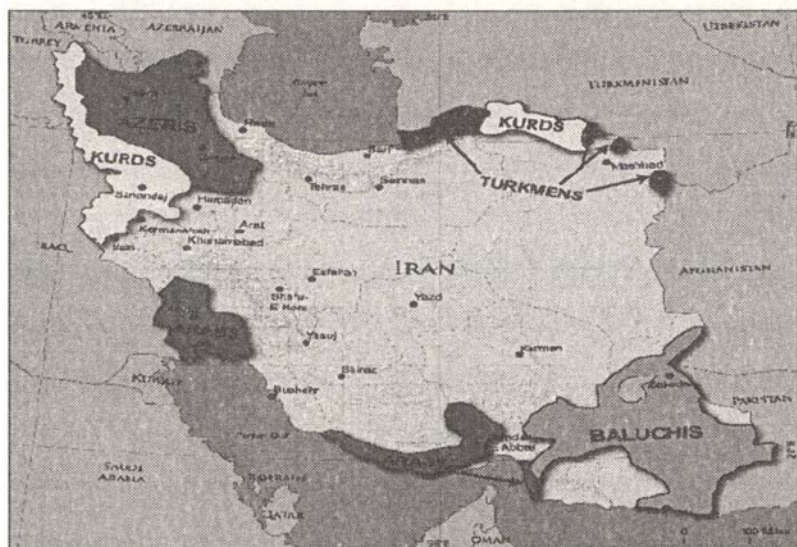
ARMENIA
AZERBAIJAN
TURKEY
UZBEKISTAN
TURKMENISTAN
AZERIS
KURDS
KURDS
Rasht
Sari
Mashhad
TURKMENS
Tehran
Semnan
Sanandaj
Hamadan
Arak
Kermanshah
Khorramabad
Ilam
IRAQ
IRAN
AFGHANISTAN
Esfahan
Yazd
Shahr-E Kord
Yasuj
Kerman
Kuwait
Shiraz
Bushehr
Zahedan
PAKISTAN
BALUCHIS
Bandar Abbas
SAUDI ARABIA
BAHRAIN
QATAR
OMAN
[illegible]